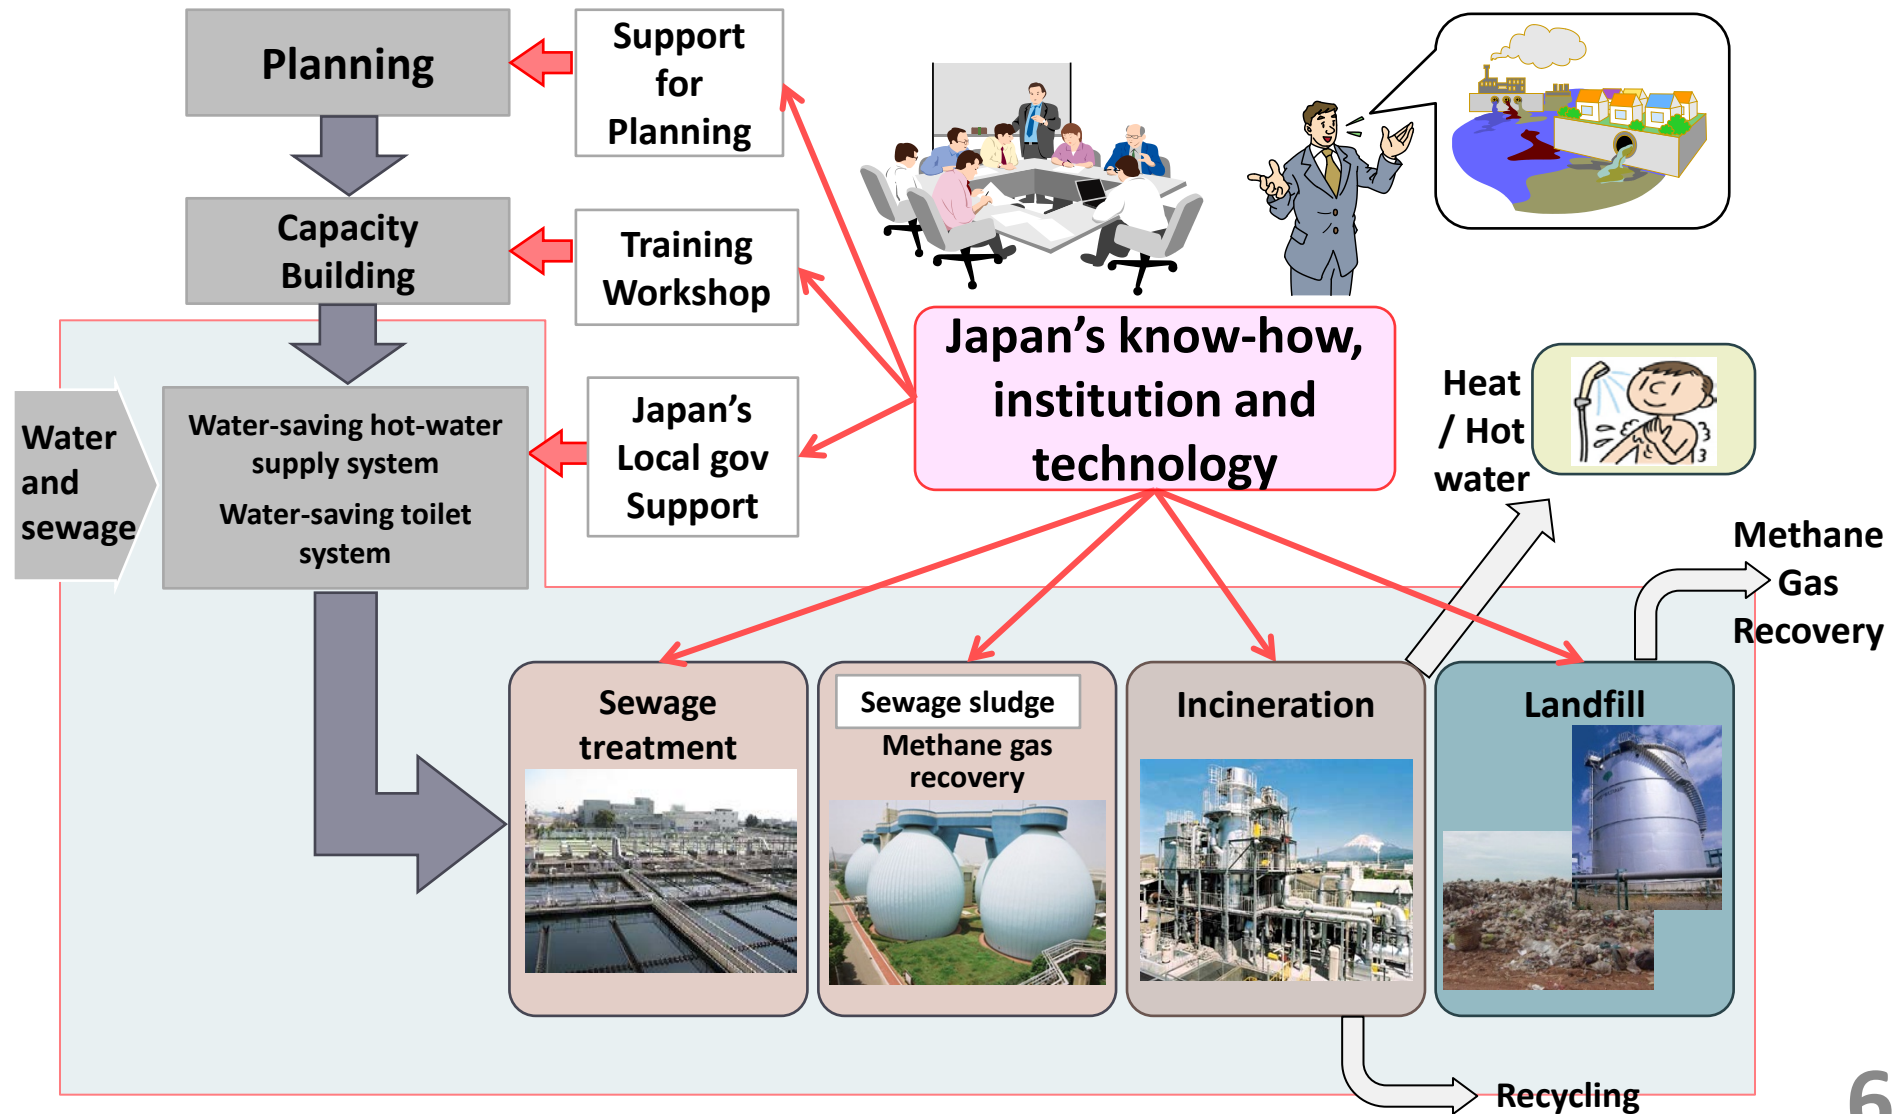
Planning

Support for Planning

Capacity Building

Training Workshop

Water and sewage

Water-saving hot-water supply system

Water-saving toilet system

Japan's Local gov Support

Japan's know-how, institution and technology

Heat / Hot water

Methane Gas Recovery

Sewage treatment

Sewage sludge

Methane gas recovery

Incineration

Landfill

Recycling

6